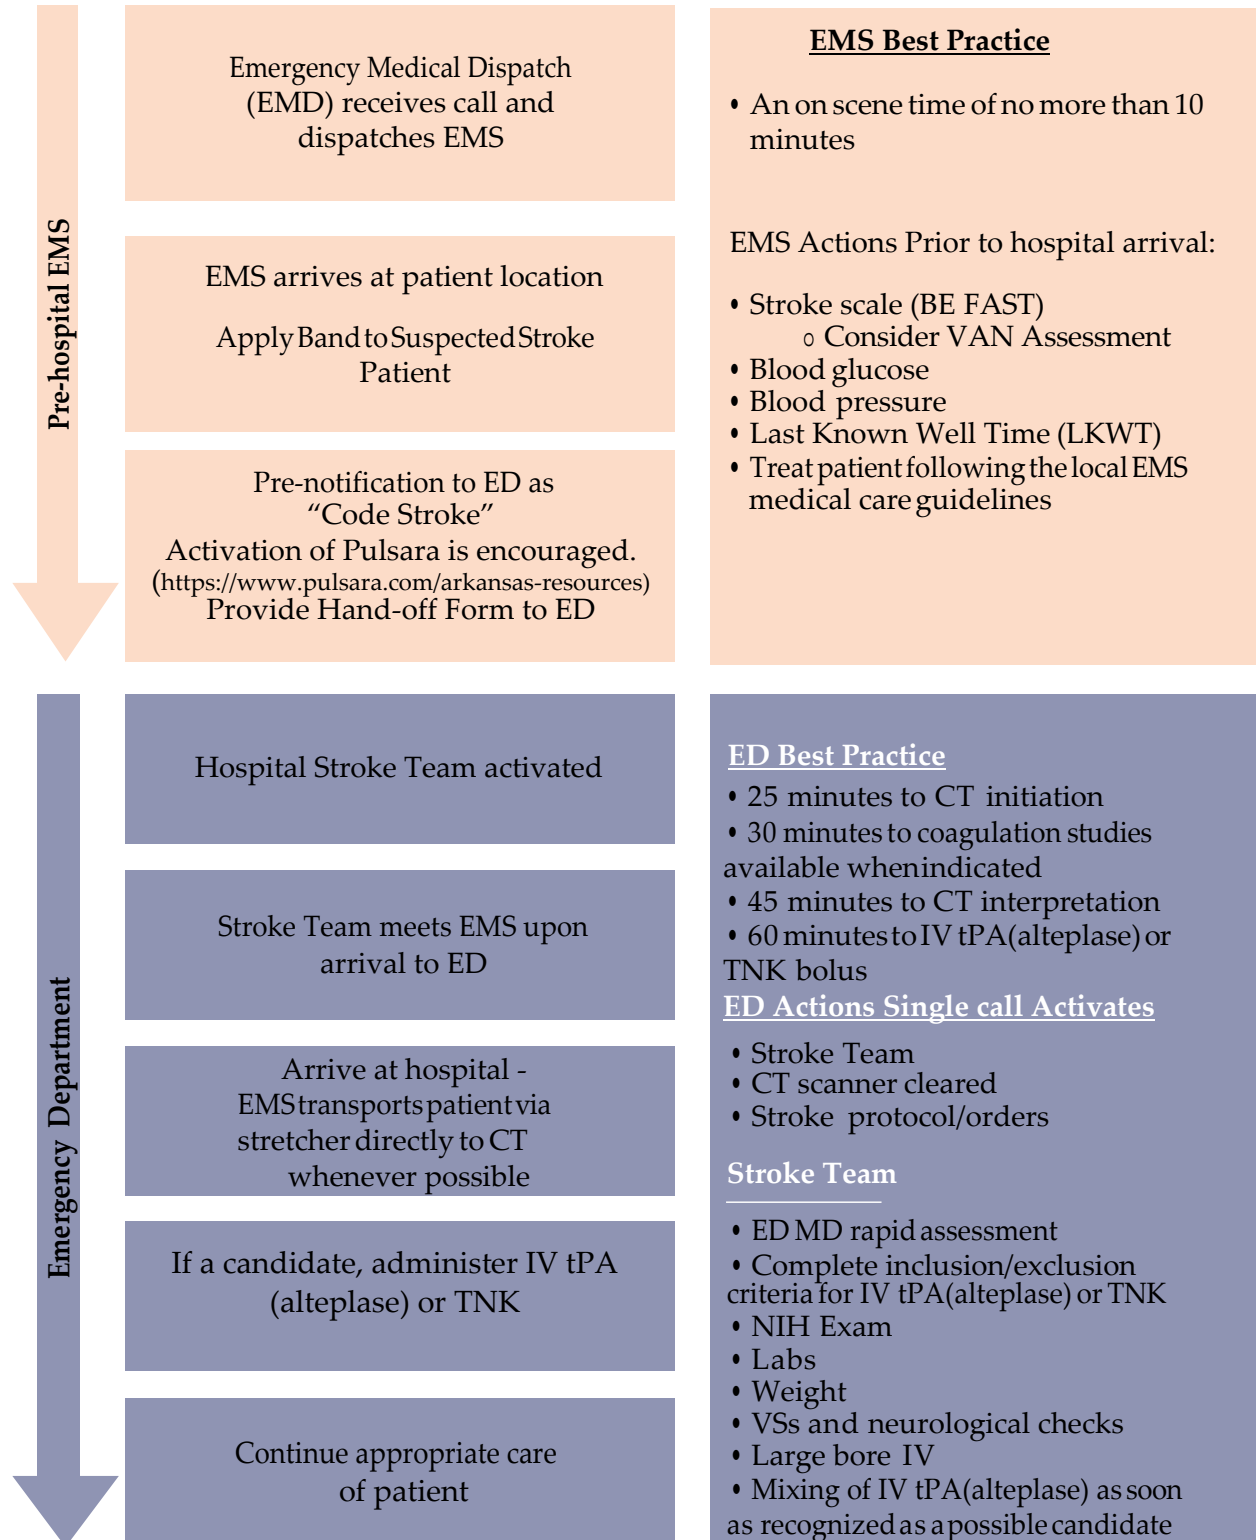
Pre-hospital EMS

Emergency Medical Dispatch (EMD) receives call and dispatches EMS

EMS arrives at patient location

Apply Band to Suspected Stroke Patient

Pre-notification to ED as "Code Stroke"
Activation of Pulsara is encouraged.
(https://www.pulsara.com/arkansas-resources)
Provide Hand-off Form to ED

EMS Best Practice

• An on scene time of no more than 10 minutes

EMS Actions Prior to hospital arrival:

• Stroke scale (BE FAST)
 ○ Consider VAN Assessment
• Blood glucose
• Blood pressure
• Last Known Well Time (LKWT)
• Treat patient following the local EMS medical care guidelines

Emergency Department

Hospital Stroke Team activated

Stroke Team meets EMS upon arrival to ED

Arrive at hospital - EMS transports patient via stretcher directly to CT whenever possible

If a candidate, administer IV tPA (alteplase) or TNK

Continue appropriate care of patient

ED Best Practice
• 25 minutes to CT initiation
• 30 minutes to coagulation studies available when indicated
• 45 minutes to CT interpretation
• 60 minutes to IV tPA (alteplase) or TNK bolus
ED Actions Single call Activates

• Stroke Team
• CT scanner cleared
• Stroke protocol/orders

Stroke Team

• ED MD rapid assessment
• Complete inclusion/exclusion criteria for IV tPA (alteplase) or TNK
• NIH Exam
• Labs
• Weight
• VSs and neurological checks
• Large bore IV
• Mixing of IV tPA (alteplase) as soon as recognized as a possible candidate